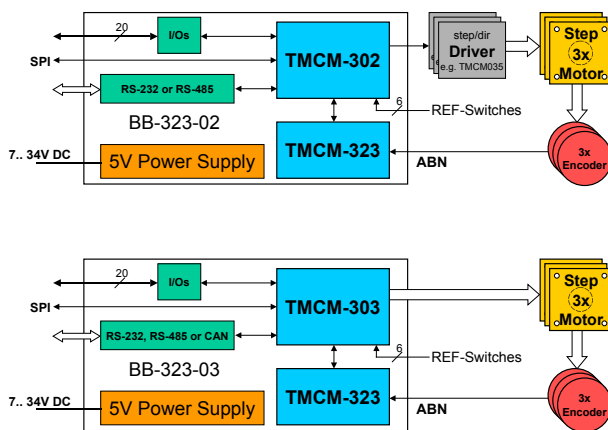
20
I/Os
SPI
RS-232 or RS-485
BB-323-02
7.. 34V DC
5V Power Supply
TMCM-302
TMCM-323
step/dir
Driver
e.g. TMCM035
Step
3x
Motor
6
REF-Switches
ABN
3x
Encoder

20
I/Os
SPI
RS-232, RS-485 or CAN
BB-323-03
7.. 34V DC
5V Power Supply
TMCM-303
TMCM-323
Step
3x
Motor
6
REF-Switches
ABN
3x
Encoder